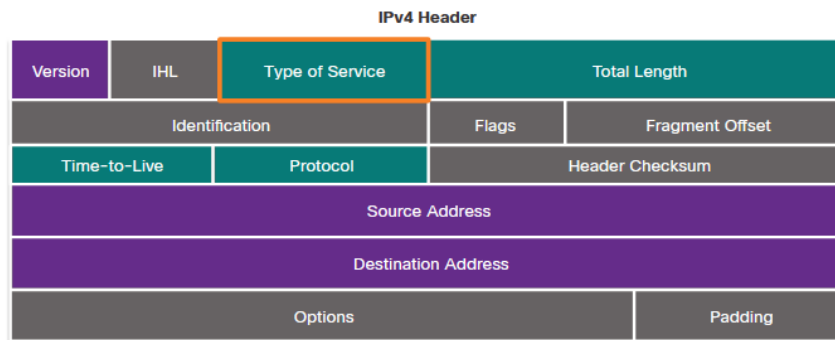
IPv4 Header

| Version | IHL | Type of Service | Total Length | |
|---|---|---|---|---|
| Identification | | | Flags | Fragment Offset |
| Time-to-Live | | Protocol | Header Checksum | |
| Source Address | | | | |
| Destination Address | | | | |
| Options | | | | Padding |